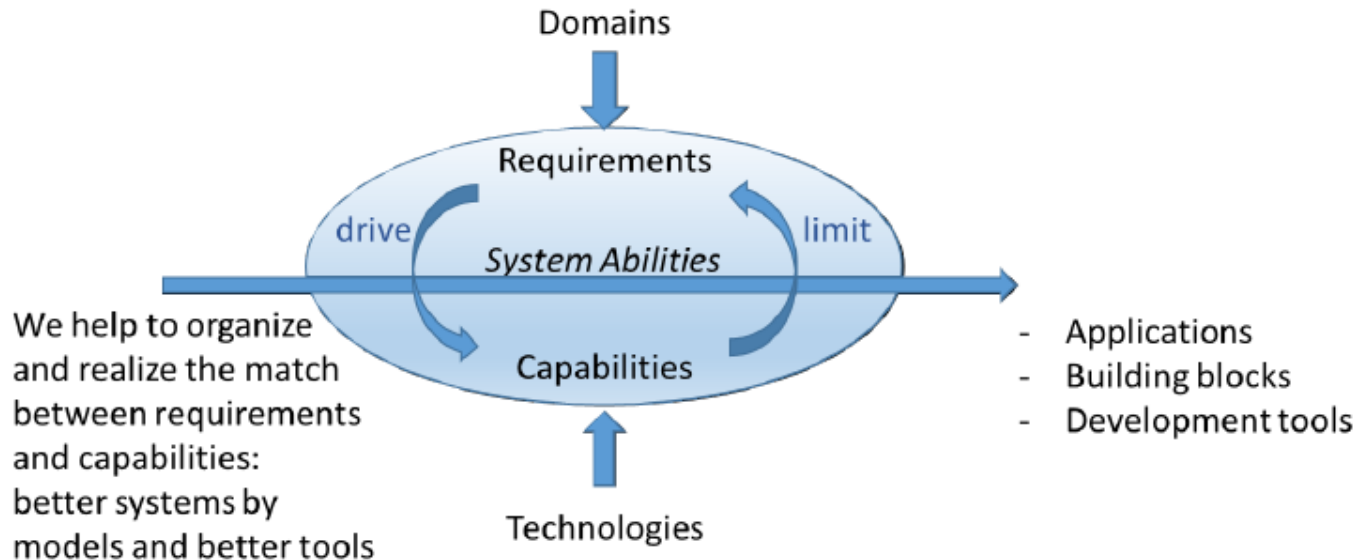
Domains

Requirements

drive

limit

System Abilities

Capabilities

Technologies

We help to organize and realize the match between requirements and capabilities: better systems by models and better tools

- Applications
- Building blocks
- Development tools